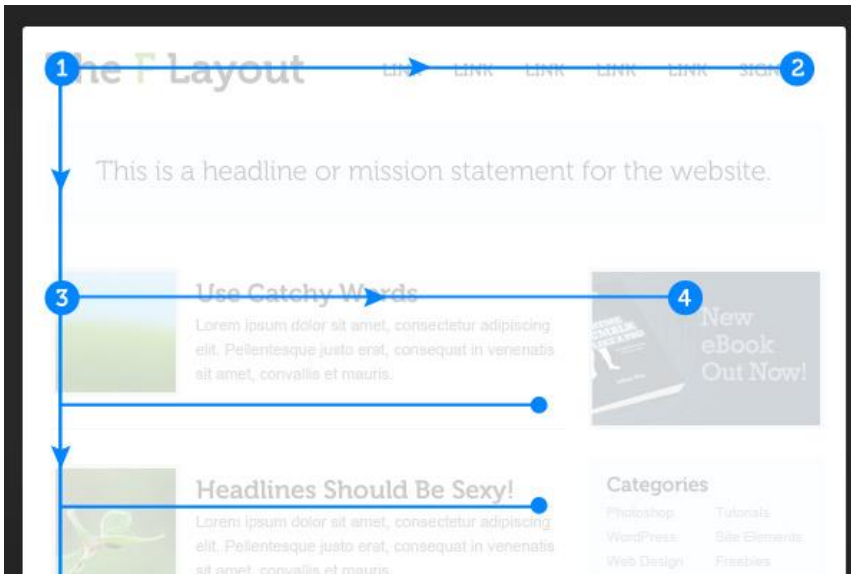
1

The F Layout

LINK LINK LINK LINK LINK SIGN

2

This is a headline or mission statement for the website.

3

Use Catchy Words

4

Lorem ipsum dolor sit amet, consectetur adipiscing elit. Pellentesque justo erat, consequat in venenatis sit amet, convallis et mauris.

New eBook Out Now!

Headlines Should Be Sexy!

Lorem ipsum dolor sit amet, consectetur adipiscing elit. Pellentesque justo erat, consequat in venenatis sit amet, convallis et mauris.

Categories

Photoshop Tutorials
WordPress Site Elements
Web Design Freebies